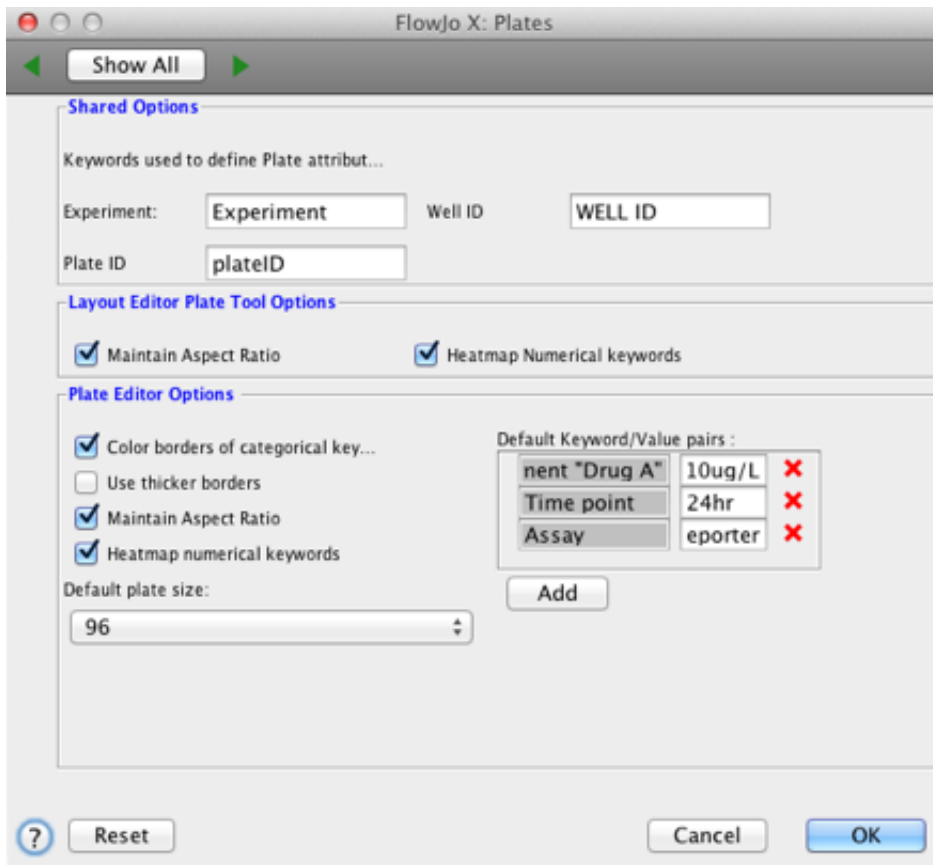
FlowJo X: Plates

Show All

Shared Options

Keywords used to define Plate attribut...

Experiment: Experiment

Well ID WELL ID

Plate ID plateID

Layout Editor Plate Tool Options

Maintain Aspect Ratio

Heatmap Numerical keywords

Plate Editor Options

Color borders of categorical key...

Use thicker borders

Maintain Aspect Ratio

Heatmap numerical keywords

Default plate size:

96

Default Keyword/Value pairs :

| | | |
|---|---|---|
| nent "Drug A" | 10ug/L | ✖ |
| Time point | 24hr | ✖ |
| Assay | eporter | ✖ |

Add

?

Reset

Cancel

OK